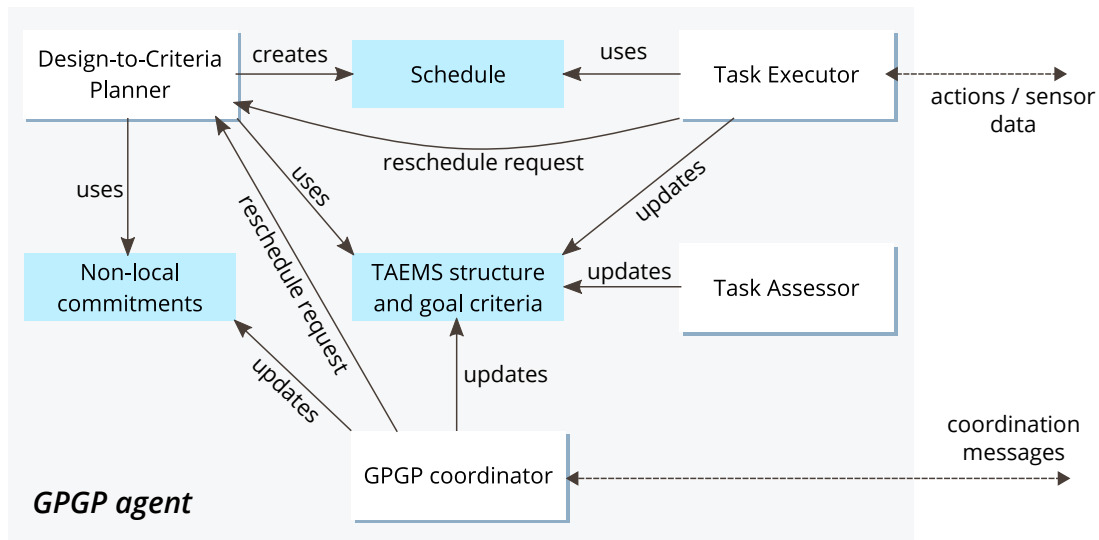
Design-to-Criteria Planner

creates

Schedule

uses

Task Executor

actions / sensor data

reschedule request

uses

uses

reschedule request

updates

Non-local commitments

TAEMS structure and goal criteria

updates

Task Assessor

updates

updates

GPGP coordinator

coordination messages

GPGP agent